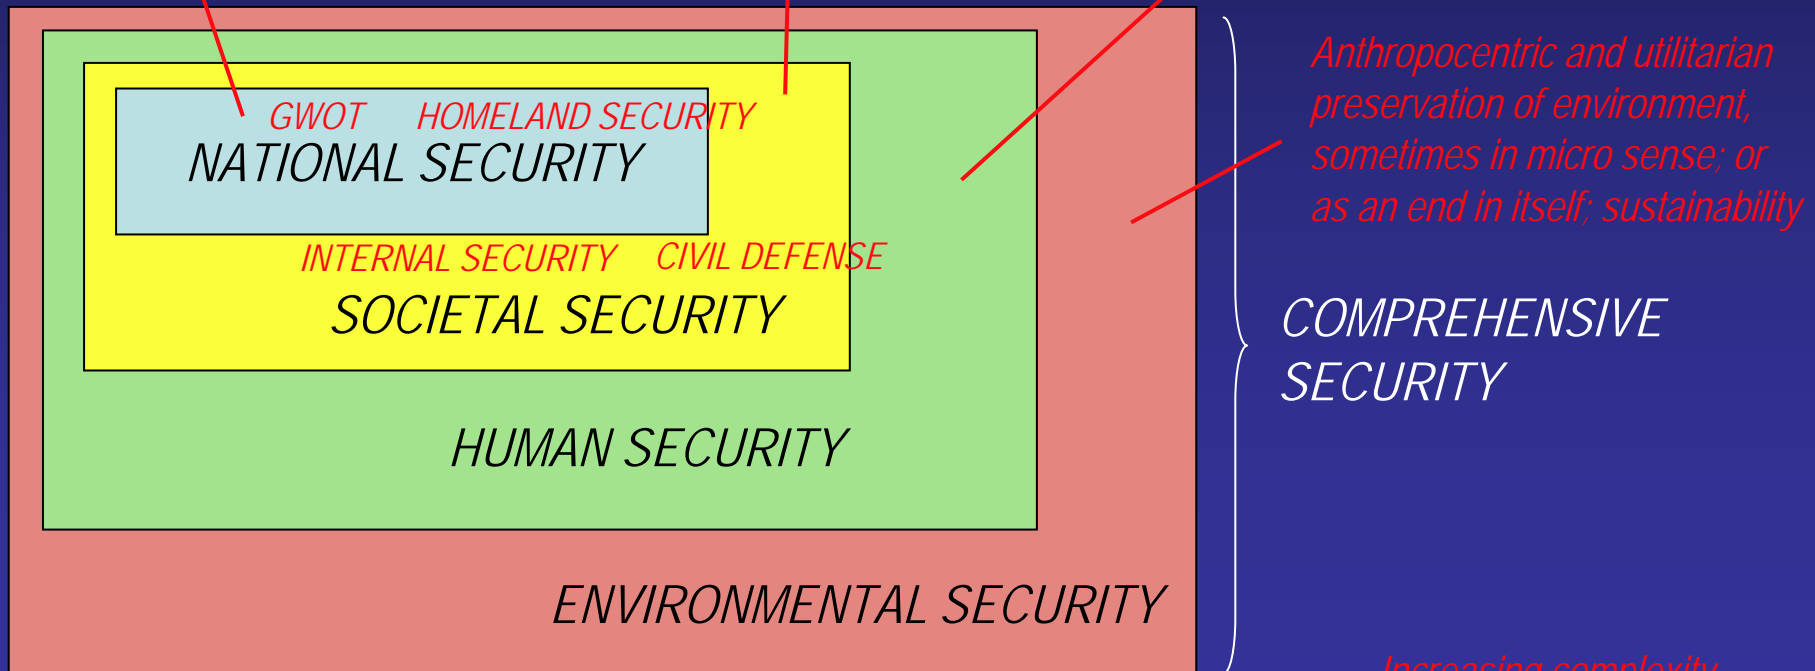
GWOT HOMELAND SECURITY
NATIONAL SECURITY
INTERNAL SECURITY CIVIL DEFENSE
SOCIETAL SECURITY
HUMAN SECURITY
ENVIRONMENTAL SECURITY

Anthropocentric and utilitarian preservation of environment, sometimes in micro sense; or as an end in itself; sustainability

COMPREHENSIVE SECURITY

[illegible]